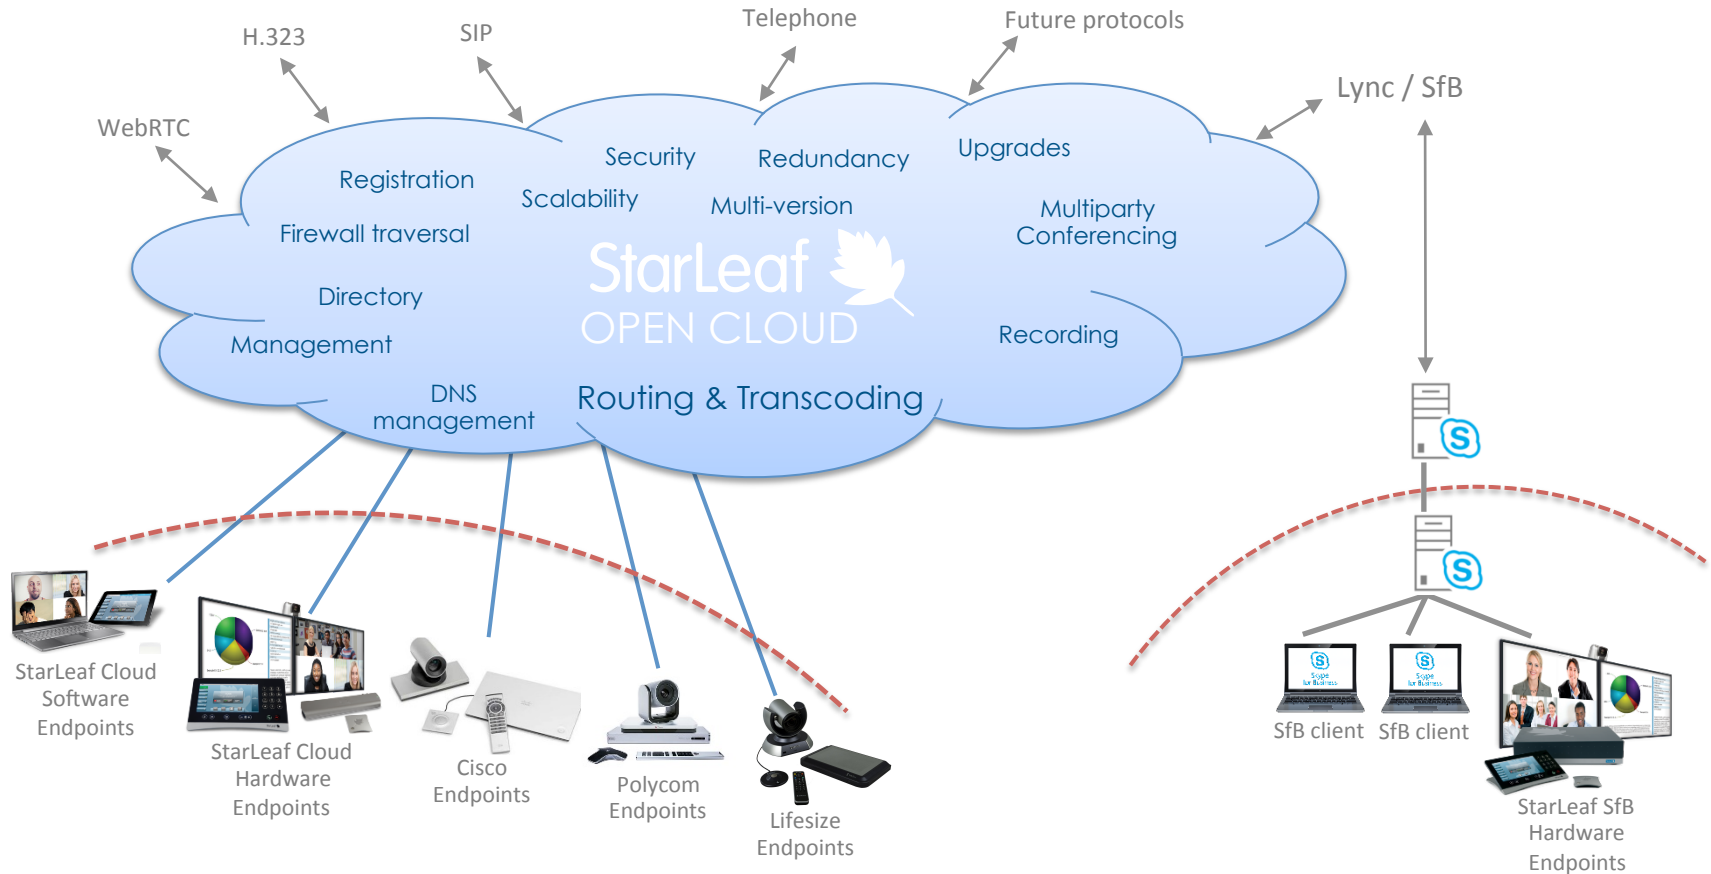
H.323
SIP
Telephone
Future protocols
WebRTC
Lync / SfB

Registration
Security
Redundancy
Upgrades
Scalability
Multi-version
Firewall traversal
Multiparty Conferencing
StarLeaf
OPEN CLOUD
Directory
Management
Recording
DNS management
Routing & Transcoding

StarLeaf Cloud Software Endpoints
StarLeaf Cloud Hardware Endpoints
Cisco Endpoints
Polycom Endpoints
Lifesize Endpoints

SfB client
SfB client
StarLeaf SfB Hardware Endpoints